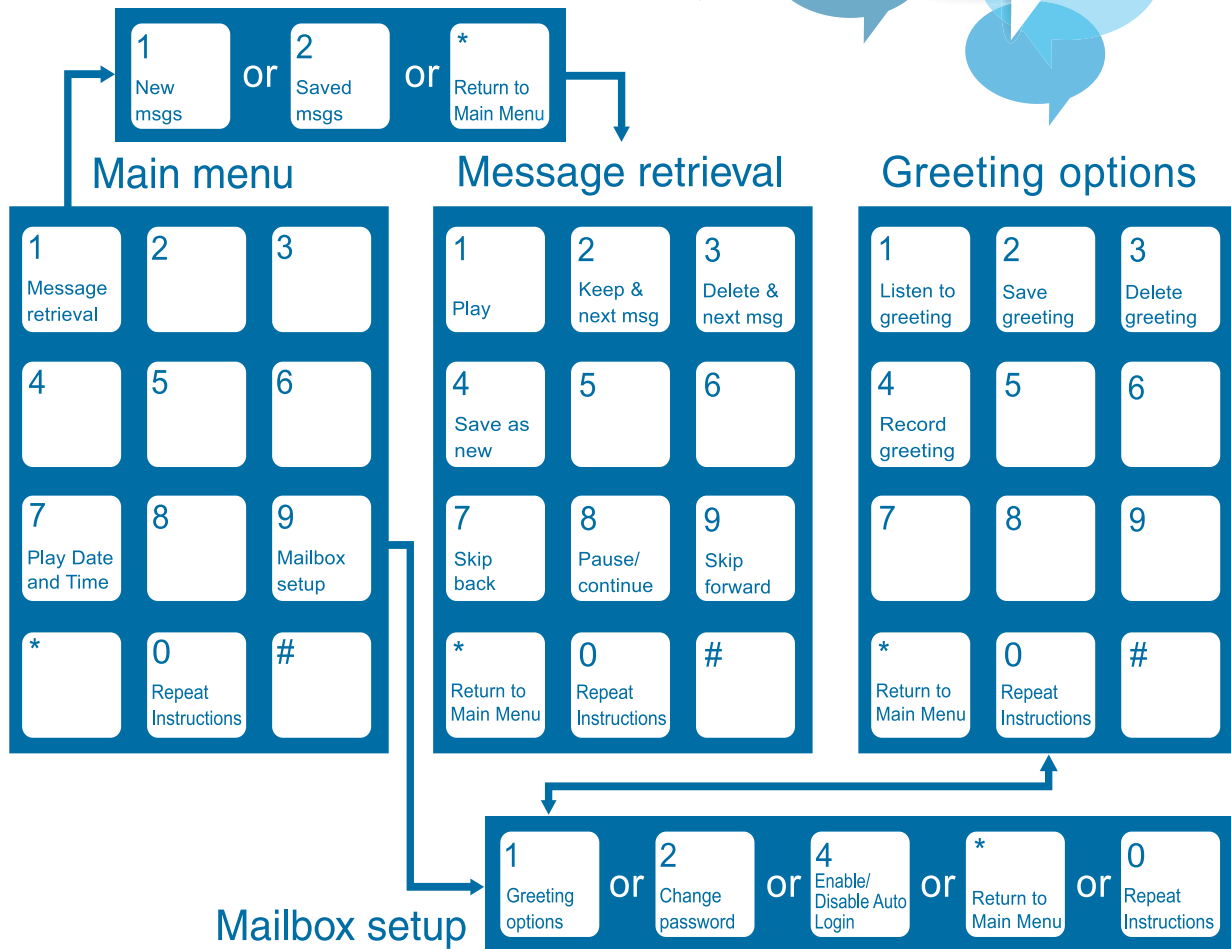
1
New msgs

or

2
Saved msgs

or

*
Return to Main Menu

Main menu

| 1 Message retrieval | 2 | 3 |
|---|---|---|
| 4 | 5 | 6 |
| 7 Play Date and Time | 8 | 9 Mailbox setup |
| * | 0 Repeat Instructions | # |

Message retrieval

| 1 Play | 2 Keep & next msg | 3 Delete & next msg |
|---|---|---|
| 4 Save as new | 5 | 6 |
| 7 Skip back | 8 Pause/ continue | 9 Skip forward |
| * Return to Main Menu | 0 Repeat Instructions | # |

Greeting options

| 1 Listen to greeting | 2 Save greeting | 3 Delete greeting |
|---|---|---|
| 4 Record greeting | 5 | 6 |
| 7 | 8 | 9 |
| * Return to Main Menu | 0 Repeat Instructions | # |

1
Greeting options

or

2
Change password

or

4
Enable/ Disable Auto Login

or

*
Return to Main Menu

or

0
Repeat Instructions

Mailbox setup